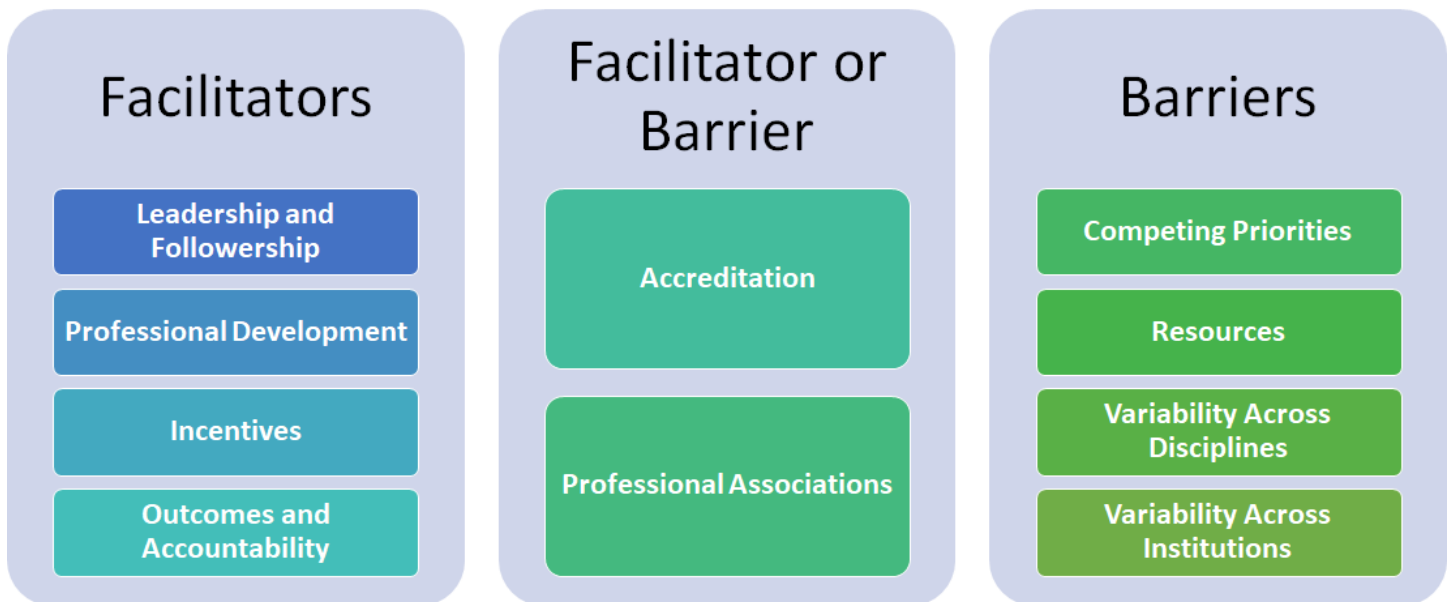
Facilitators

Leadership and Followership

Professional Development

Incentives

Outcomes and Accountability

Facilitator or Barrier

Accreditation

Professional Associations

Barriers

Competing Priorities

Resources

Variability Across Disciplines

Variability Across Institutions